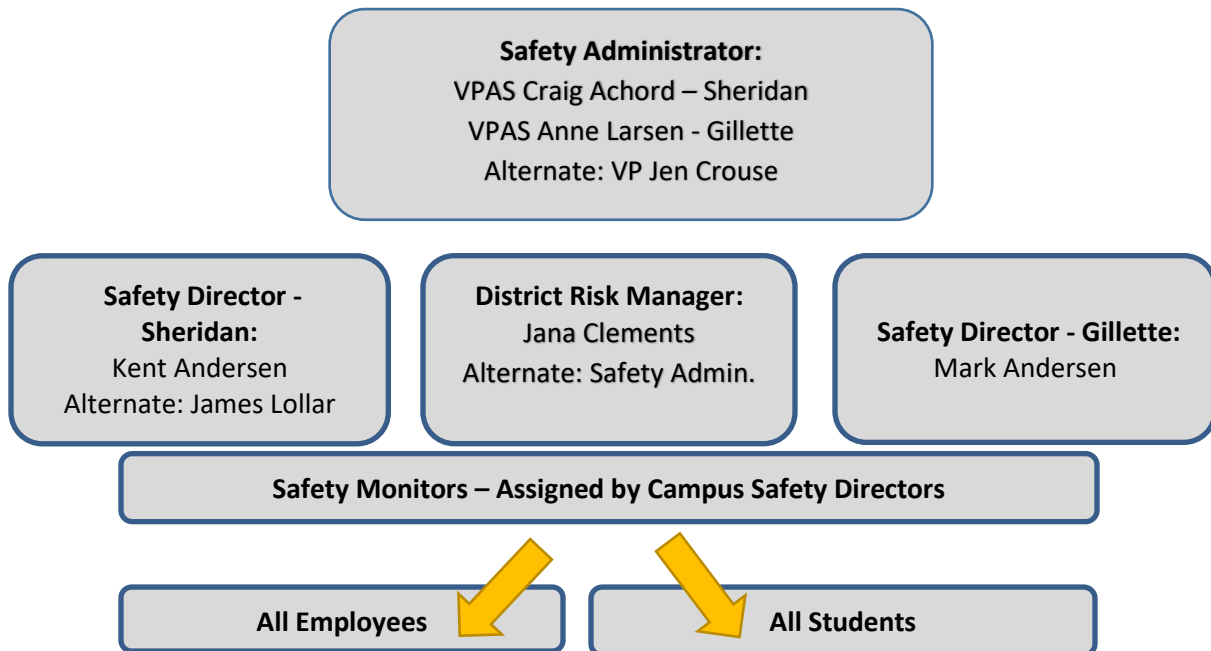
Safety Administrator:
VPAS Craig Achord – Sheridan
VPAS Anne Larsen - Gillette
Alternate: VP Jen Crouse

Safety Director - Sheridan:
Kent Andersen
Alternate: James Lollar

District Risk Manager:
Jana Clements
Alternate: Safety Admin.

Safety Director - Gillette:
Mark Andersen

Safety Monitors – Assigned by Campus Safety Directors

All Employees

All Students